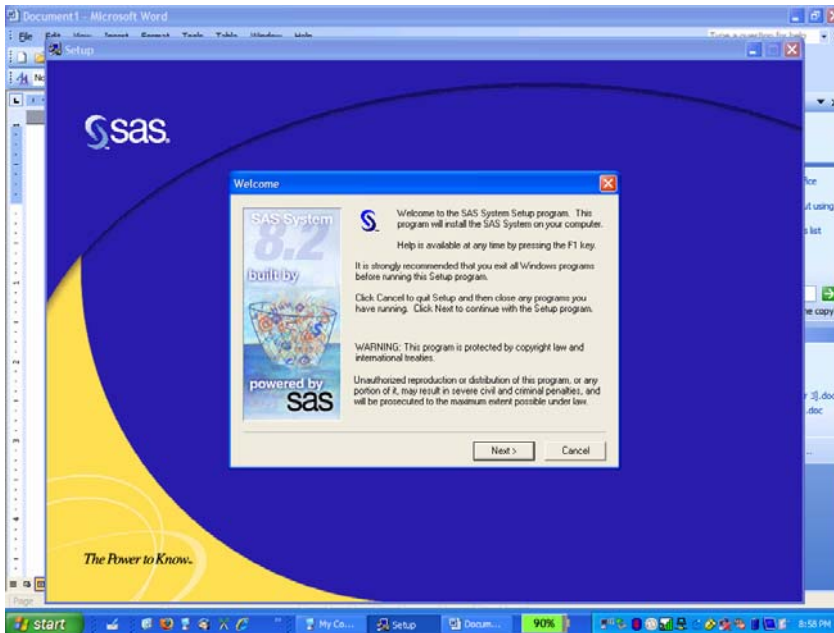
Document1 - Microsoft Word

File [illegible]

Setup

sas.

Welcome

SAS System 8.2

built by

powered by sas

Welcome to the SAS System Setup program. This program will install the SAS System on your computer.

Help is available at any time by pressing the F1 key.

It is strongly recommended that you exit all Windows programs before running this Setup program.

Click Cancel to quit Setup and then close any programs you have running. Click Next to continue with the Setup program.

WARNING: This program is protected by copyright law and international treaties.

Unauthorized reproduction or distribution of this program, or any portion of it, may result in severe civil and criminal penalties, and will be prosecuted to the maximum extent possible under law.

Next >

Cancel

The Power to Know.

start

My Co...

Setup

Docum...

90%

8:58 PM